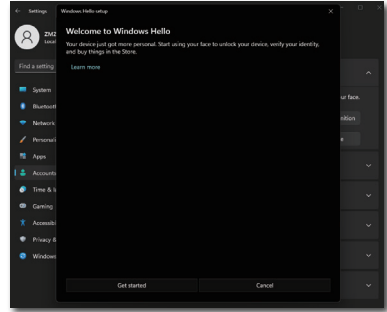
Settings

ZM2
Local

Find a setting

System
Bluetooth
Network
Personali
Apps
Accounts
Time & la
Gaming
Accessibi
Privacy &
Windows

ur face.
nition
e

Windows Hello setup

Welcome to Windows Hello

Your device just got more personal. Start using your face to unlock your device, verify your identity, and buy things in the Store.

Learn more

Get started
Cancel